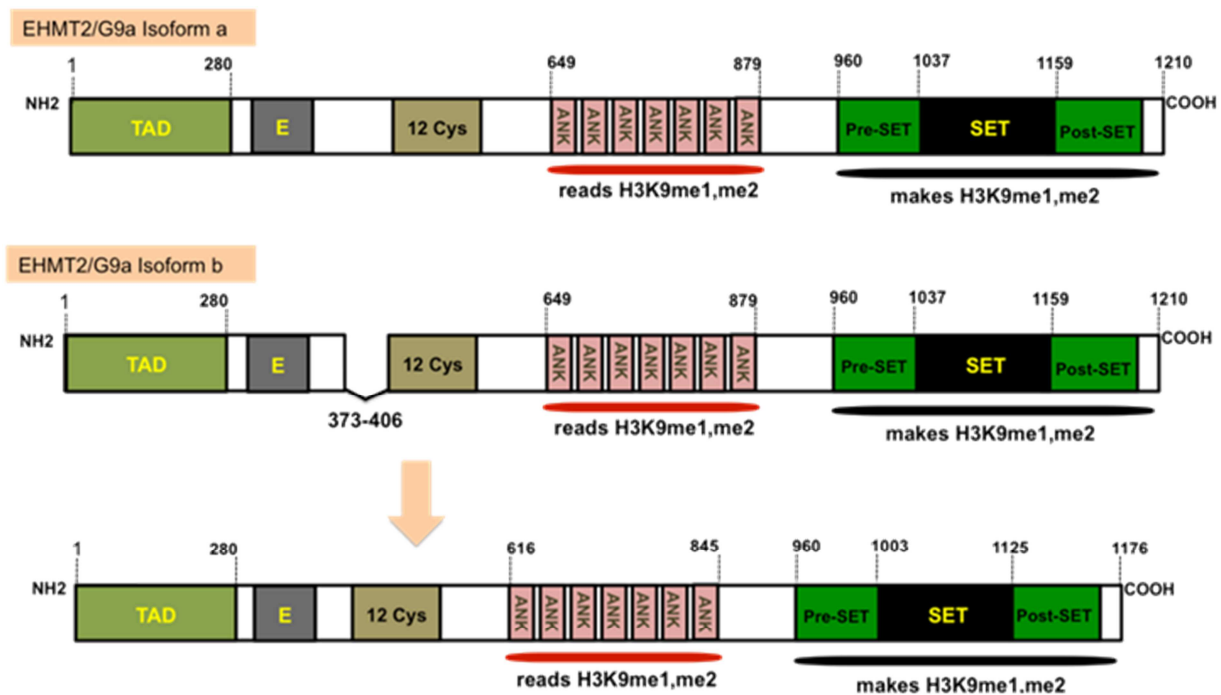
EHMT2/G9a Isoform a

1
280
649
879
960
1037
1159
1210

NH2
TAD
E
12 Cys
ANK
ANK
ANK
ANK
ANK
ANK
ANK
Pre-SET
SET
Post-SET
COOH

reads H3K9me1,me2
makes H3K9me1,me2

EHMT2/G9a Isoform b

1
280
649
879
960
1037
1159
1210

NH2
TAD
E
12 Cys
ANK
ANK
ANK
ANK
ANK
ANK
ANK
Pre-SET
SET
Post-SET
COOH

373-406
reads H3K9me1,me2
makes H3K9me1,me2

1
280
616
845
960
1003
1125
1176

NH2
TAD
E
12 Cys
ANK
ANK
ANK
ANK
ANK
ANK
ANK
Pre-SET
SET
Post-SET
COOH

reads H3K9me1,me2
makes H3K9me1,me2